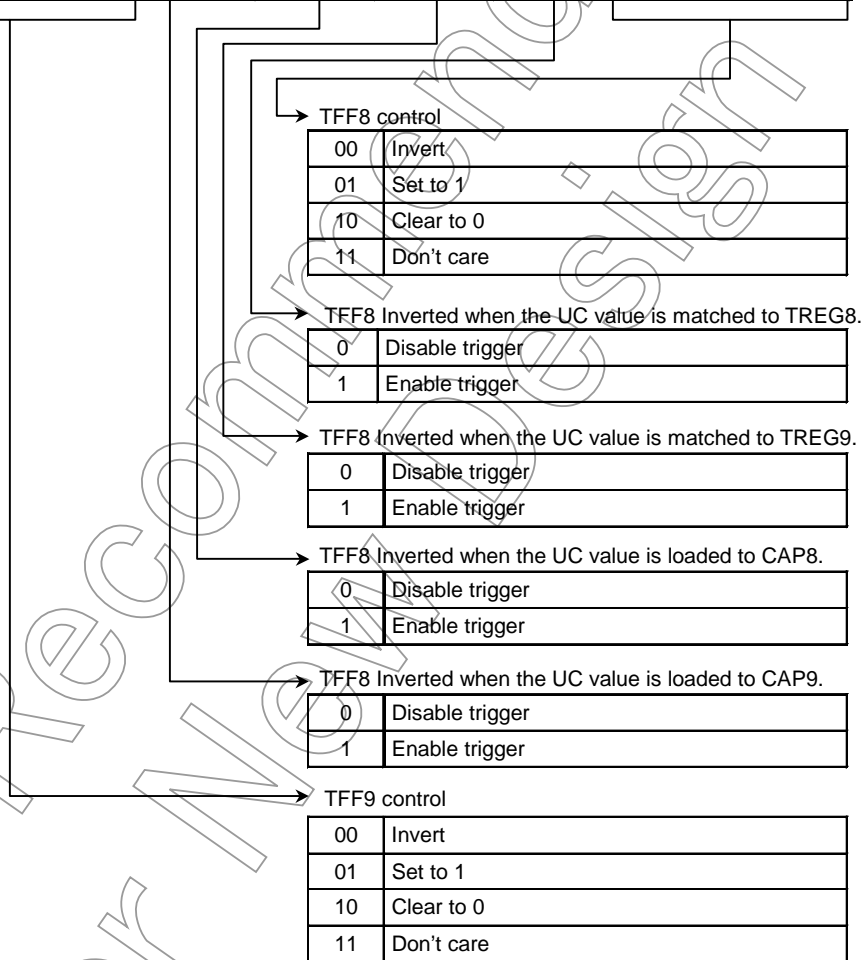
TFF8 control

| 00 | Invert |
|---|---|
| 01 | Set to 1 |
| 10 | Clear to 0 |
| 11 | Don’t care |

TFF8 Inverted when the UC value is matched to TREG8.

| 0 | Disable trigger |
|---|---|
| 1 | Enable trigger |

TFF8 Inverted when the UC value is matched to TREG9.

| 0 | Disable trigger |
|---|---|
| 1 | Enable trigger |

TFF8 Inverted when the UC value is loaded to CAP8.

| 0 | Disable trigger |
|---|---|
| 1 | Enable trigger |

TFF8 Inverted when the UC value is loaded to CAP9.

| 0 | Disable trigger |
|---|---|
| 1 | Enable trigger |

TFF9 control

| 00 | Invert |
|---|---|
| 01 | Set to 1 |
| 10 | Clear to 0 |
| 11 | Don’t care |